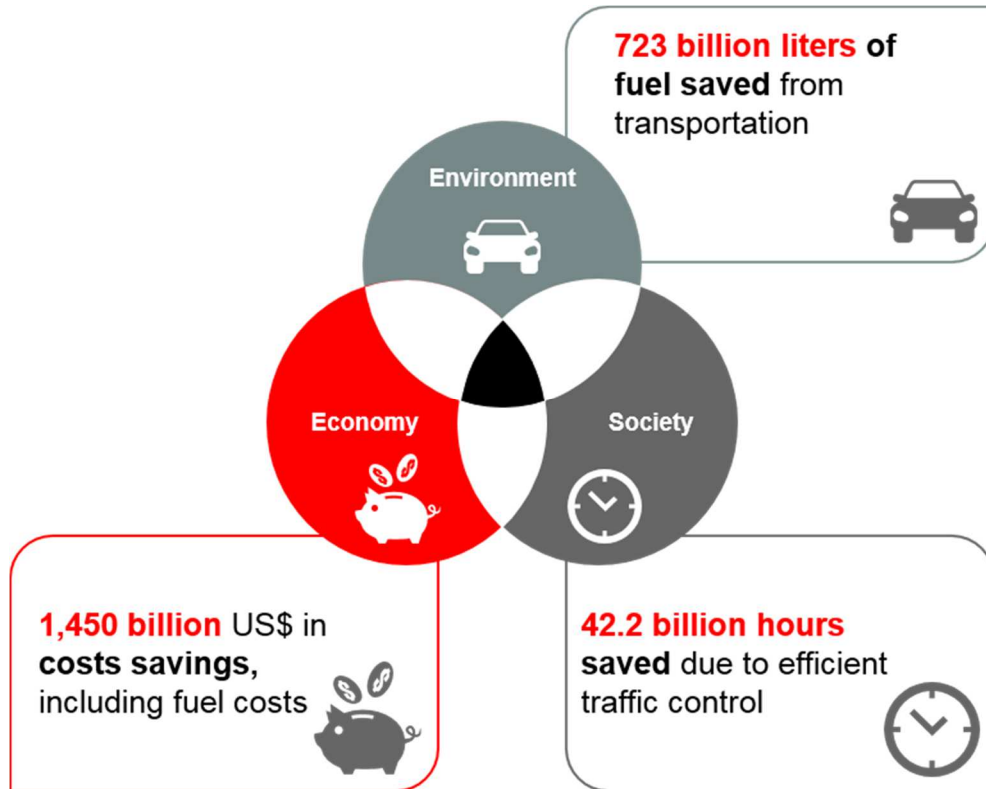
723 billion liters of fuel saved from transportation

Environment

Economy

Society

1,450 billion US$ in costs savings, including fuel costs

42.2 billion hours saved due to efficient traffic control